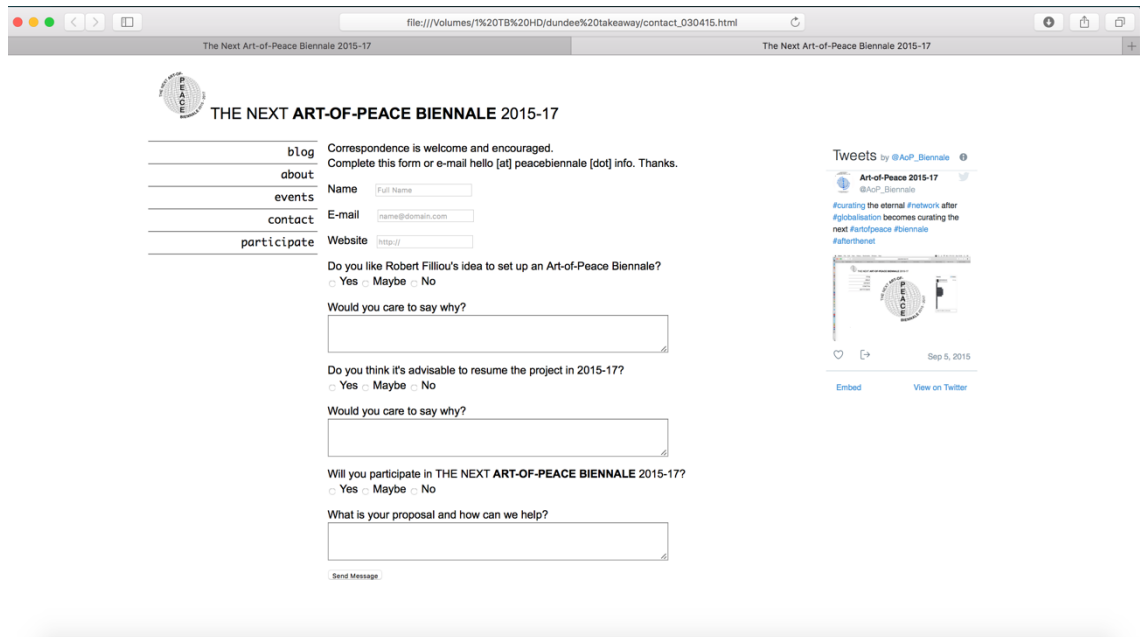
file:///Volumes/1%20TB%20HD/dundee%20takeaway/contact_030415.html

The Next Art-of-Peace Biennale 2015-17

The Next Art-of-Peace Biennale 2015-17

THE NEXT ART-OF-PEACE BIENNALE 2015-17

blog
about
events
contact
participate

Correspondence is welcome and encouraged.
Complete this form or e-mail hello [at] peacebiennale [dot] info. Thanks.

Name Full Name

E-mail name@domain.com

Website http://

Do you like Robert Filliou's idea to set up an Art-of-Peace Biennale?
Yes Maybe No

Would you care to say why?

Do you think it's advisable to resume the project in 2015-17?
Yes Maybe No

Would you care to say why?

Will you participate in THE NEXT ART-OF-PEACE BIENNALE 2015-17?
Yes Maybe No

What is your proposal and how can we help?

Send Message

Tweets by @AoP_Biennale

Art-of-Peace 2015-17
@AoP_Biennale

#curating the eternal #network after #globalisation becomes curating the next #artofpeace #biennale #afterthenet

Sep 5, 2015

Embed View on Twitter